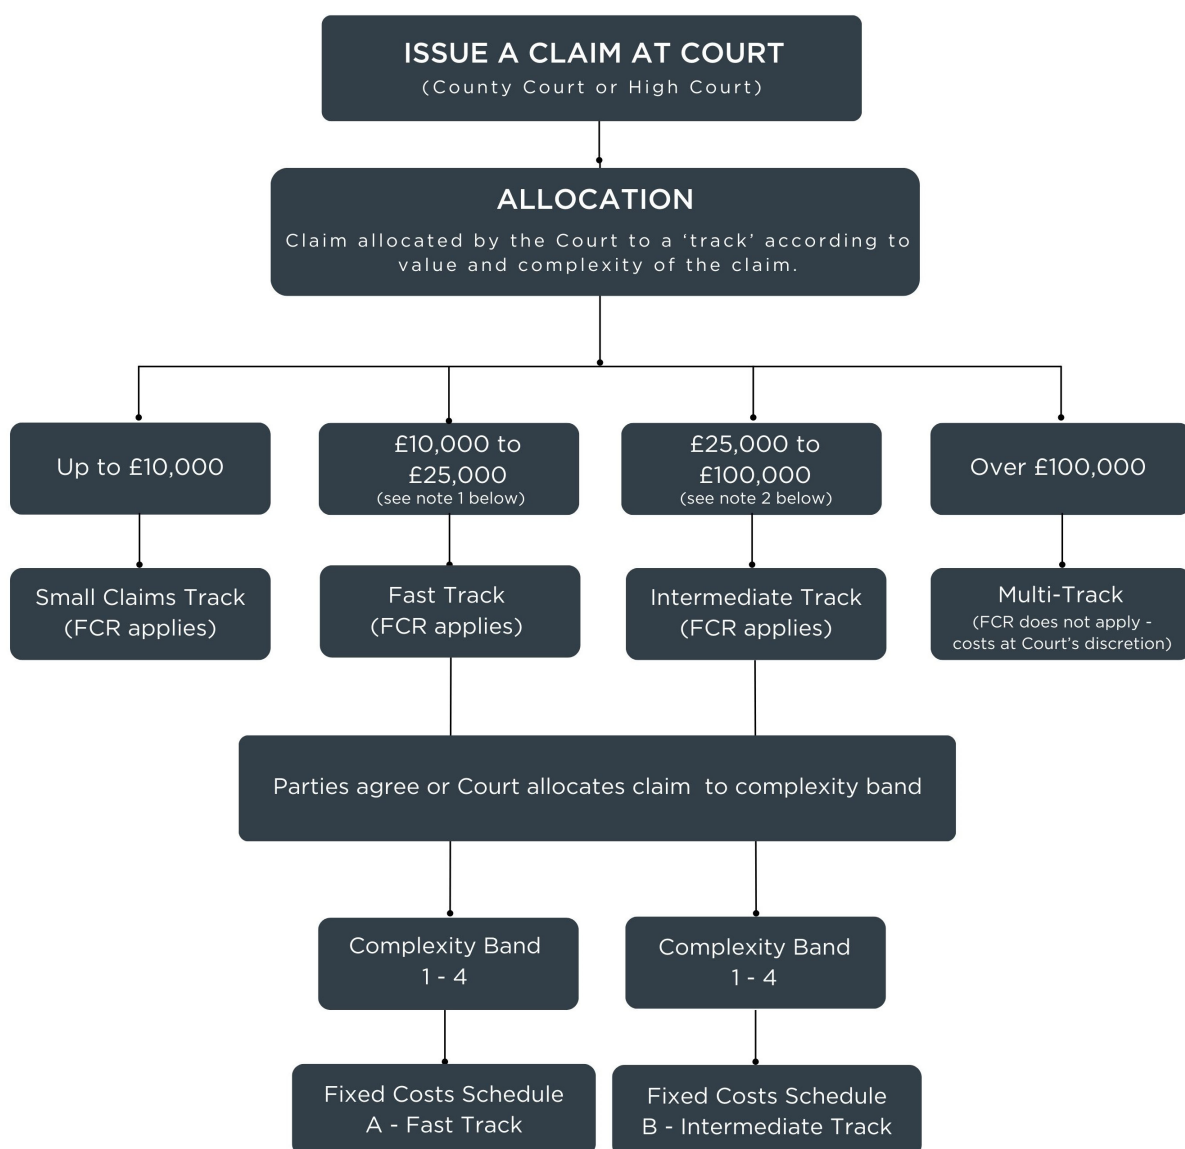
ISSUE A CLAIM AT COURT
(County Court or High Court)

ALLOCATION
Claim allocated by the Court to a 'track' according to value and complexity of the claim.

Up to £10,000

£10,000 to £25,000
(see note 1 below)

£25,000 to £100,000
(see note 2 below)

Over £100,000

Small Claims Track
(FCR applies)

Fast Track
(FCR applies)

Intermediate Track
(FCR applies)

Multi-Track
(FCR does not apply - costs at Court's discretion)

Parties agree or Court allocates claim to complexity band

Complexity Band
1 - 4

Complexity Band
1 - 4

Fixed Costs Schedule
A - Fast Track

Fixed Costs Schedule
B - Intermediate Track